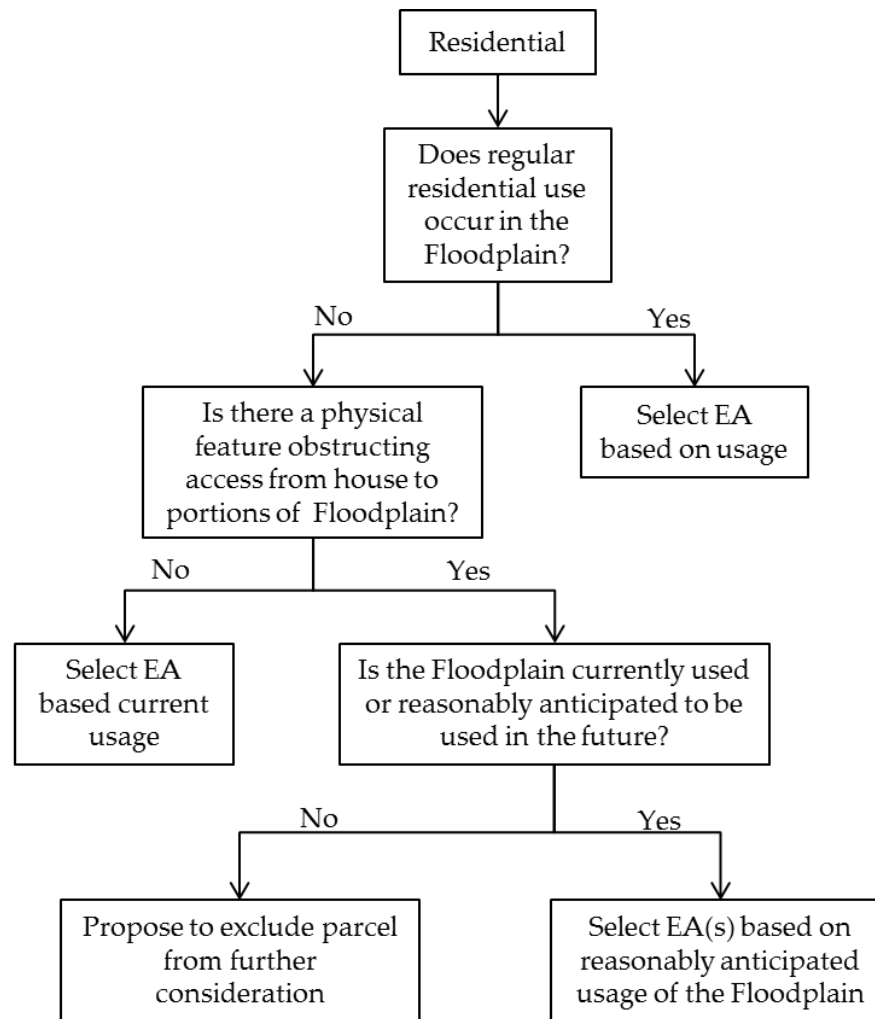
Residential

Does regular residential use occur in the Floodplain?

No

Yes

Is there a physical feature obstructing access from house to portions of Floodplain?

Select EA based on usage

No

Yes

Select EA based current usage

Is the Floodplain currently used or reasonably anticipated to be used in the future?

No

Yes

Propose to exclude parcel from further consideration

Select EA(s) based on reasonably anticipated usage of the Floodplain